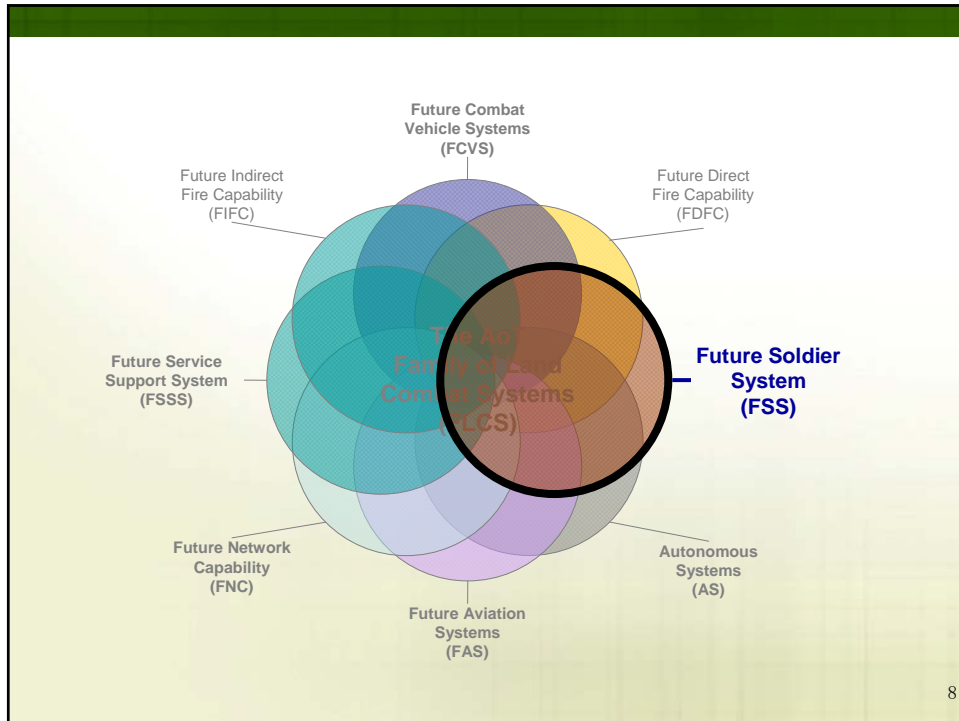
Future Combat Vehicle Systems (FCVS)

Future Indirect Fire Capability (FIFC)

Future Direct Fire Capability (FDFC)

The Ao Family of Land Combat Systems (FLCS)

Future Service Support System (FSSS)

Future Soldier System (FSS)

Future Network Capability (FNC)

Autonomous Systems (AS)

Future Aviation Systems (FAS)

8